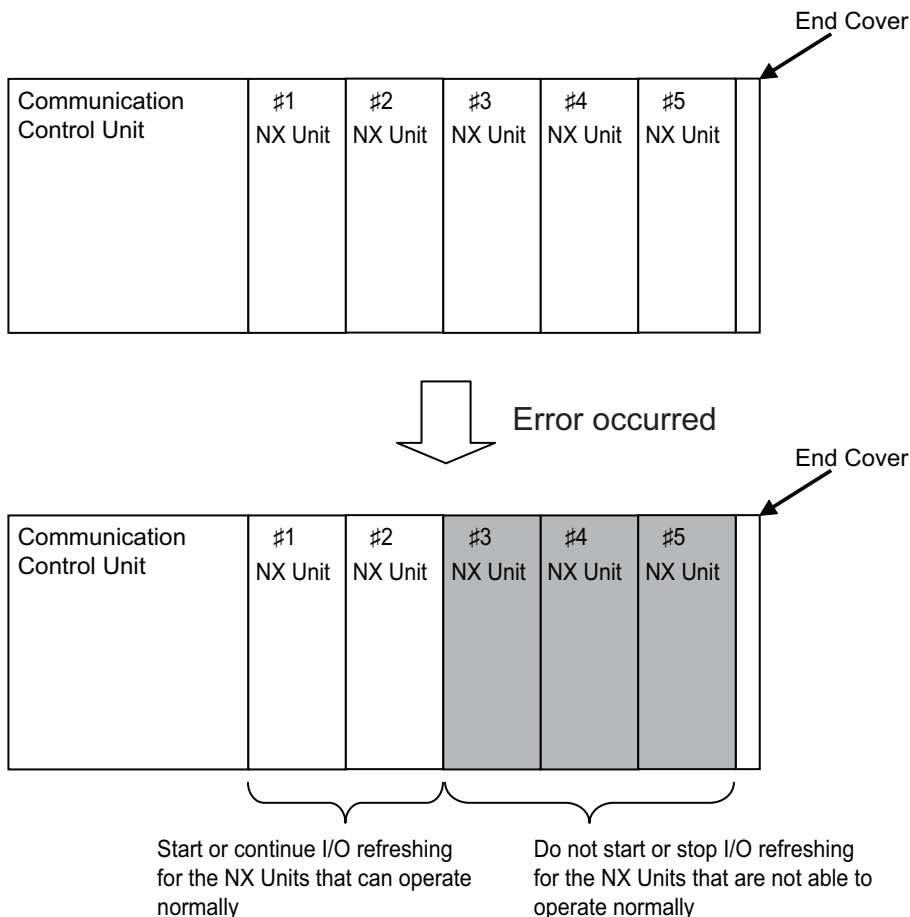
End Cover

Communication Control Unit

♯1 NX Unit

♯2 NX Unit

♯3 NX Unit

♯4 NX Unit

♯5 NX Unit

Error occurred

End Cover

Communication Control Unit

♯1 NX Unit

♯2 NX Unit

♯3 NX Unit

♯4 NX Unit

♯5 NX Unit

Start or continue I/O refreshing for the NX Units that can operate normally

Do not start or stop I/O refreshing for the NX Units that are not able to operate normally